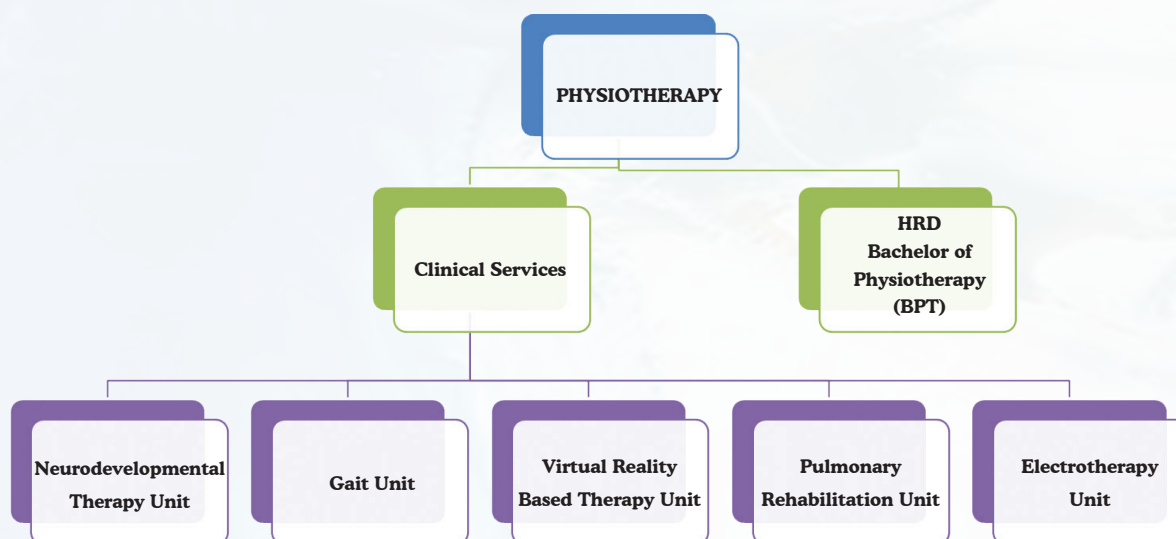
PHYSIOTHERAPY

Clinical Services

HRD
Bachelor of Physiotherapy (BPT)

Neurodevelopmental Therapy Unit

Gait Unit

Virtual Reality Based Therapy Unit

Pulmonary Rehabilitation Unit

Electrotherapy Unit